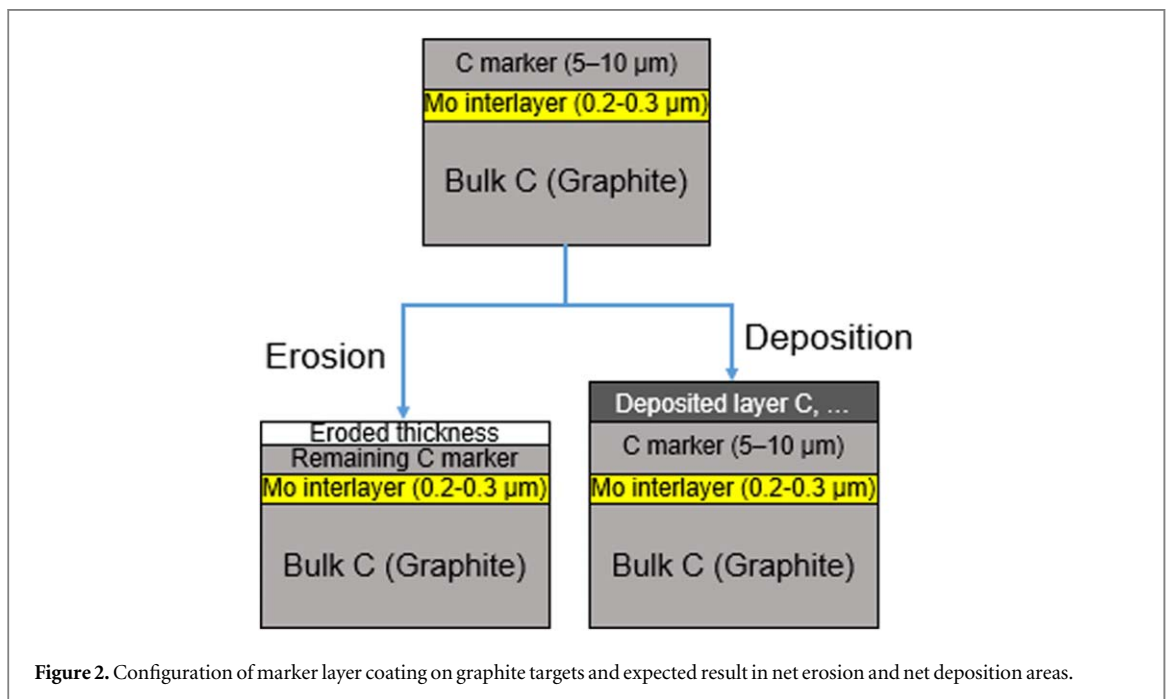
C marker (5–10 µm)
Mo interlayer (0.2-0.3 µm)
Bulk C (Graphite)

Erosion

Deposition

Eroded thickness
Remaining C marker
Mo interlayer (0.2-0.3 µm)
Bulk C (Graphite)

Deposited layer C, …
C marker (5–10 µm)
Mo interlayer (0.2-0.3 µm)
Bulk C (Graphite)

**Figure 2.** Configuration of marker layer coating on graphite targets and expected result in net erosion and net deposition areas.